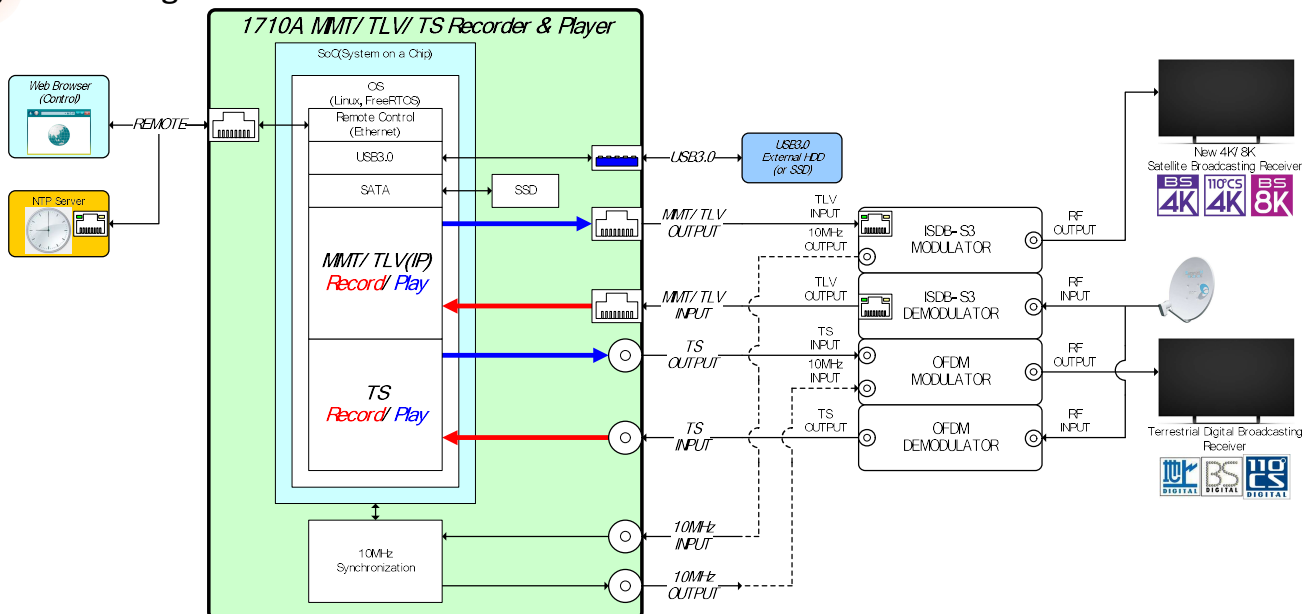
1710A MMT/ TLV/ TS Recorder & Player

SoC(System on a Chip)

OS
(Linux, FreeRTOS)

Remote Control
(Ethernet)

USB3.0

SATA

SSD

MMT/ TLV(IP)
Record/ Play

TS
Record/ Play

10MHz
Synchronization

Web Browser
(Control)

REMOTE

NTP Server

USB3.0

USB3.0
External HDD
(or SSD)

MMT/ TLV
OUTPUT

MMT/ TLV
INPUT

TS
OUTPUT

TS
INPUT

10MHz
INPUT

10MHz
OUTPUT

TLV
INPUT

10MHz
OUTPUT

ISDB-S3
MODULATOR

RF
OUTPUT

TLV
OUTPUT

ISDB-S3
DEMODULATOR

RF
INPUT

TS
INPUT

10MHz
INPUT

OFDM
MODULATOR

RF
OUTPUT

TS
OUTPUT

OFDM
DEMODULATOR

RF
INPUT

New 4K/ 8K
Satellite Broadcasting Receiver

BS 4K
110°CS 4K
BS 8K

Terrestrial Digital Broadcasting
Receiver

地上 DIGITAL
BS DIGITAL
110 CS DIGITAL